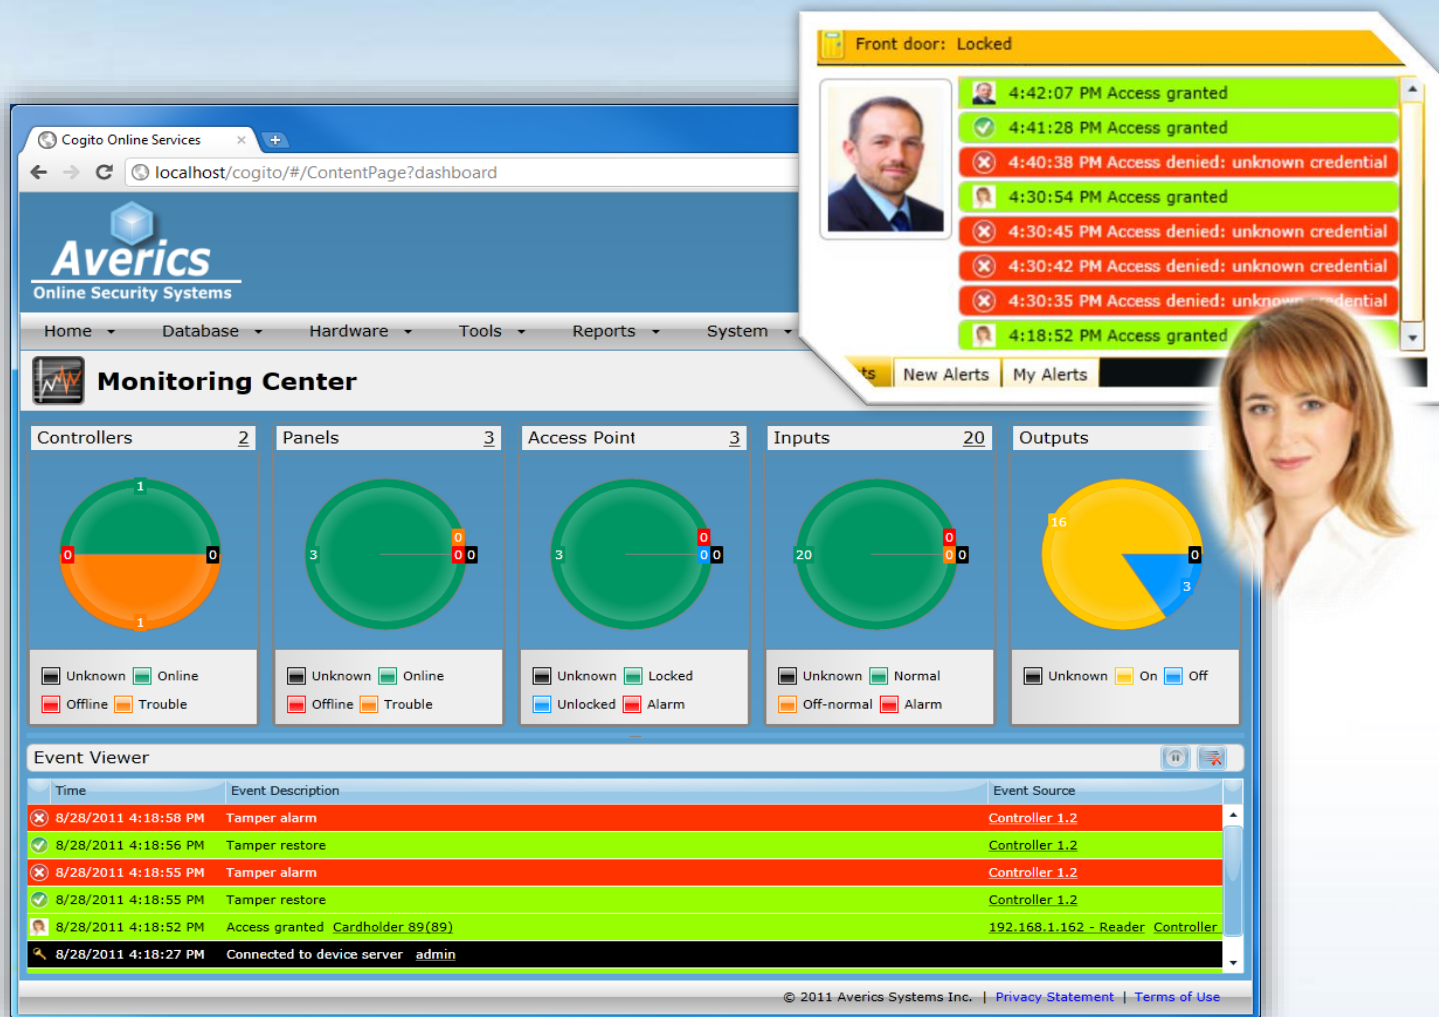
Front door: Locked

4:42:07 PM Access granted
4:41:28 PM Access granted
4:40:38 PM Access denied: unknown credential
4:30:54 PM Access granted
4:30:45 PM Access denied: unknown credential
4:30:42 PM Access denied: unknown credential
4:30:35 PM Access denied: unkn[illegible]dential
4:18:52 PM Access granted

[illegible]ts New Alerts My Alerts

Cogito Online Services

localhost/cogito/#/ContentPage?dashboard

Averics
Online Security Systems

Home Database Hardware Tools Reports System

Monitoring Center

| Controllers | 2 |
|---|---|

1
0
0
1

Unknown Online
Offline Trouble

| Panels | 3 |
|---|---|

3
0
0 0

Unknown Online
Offline Trouble

| Access Point | 3 |
|---|---|

3
0
0 0

Unknown Locked
Unlocked Alarm

| Inputs | 20 |
|---|---|

20
0
0 0

Unknown Normal
Off-normal Alarm

Outputs

16
0
3

Unknown On Off

Event Viewer

| Time | Event Description | Event Source |
|---|---|---|
| 8/28/2011 4:18:58 PM | Tamper alarm | Controller 1.2 |
| 8/28/2011 4:18:56 PM | Tamper restore | Controller 1.2 |
| 8/28/2011 4:18:55 PM | Tamper alarm | Controller 1.2 |
| 8/28/2011 4:18:55 PM | Tamper restore | Controller 1.2 |
| 8/28/2011 4:18:52 PM | Access granted Cardholder 89(89) | 192.168.1.162 - Reader Controller |
| 8/28/2011 4:18:27 PM | Connected to device server admin | |

© 2011 Averics Systems Inc. | Privacy Statement | Terms of Use